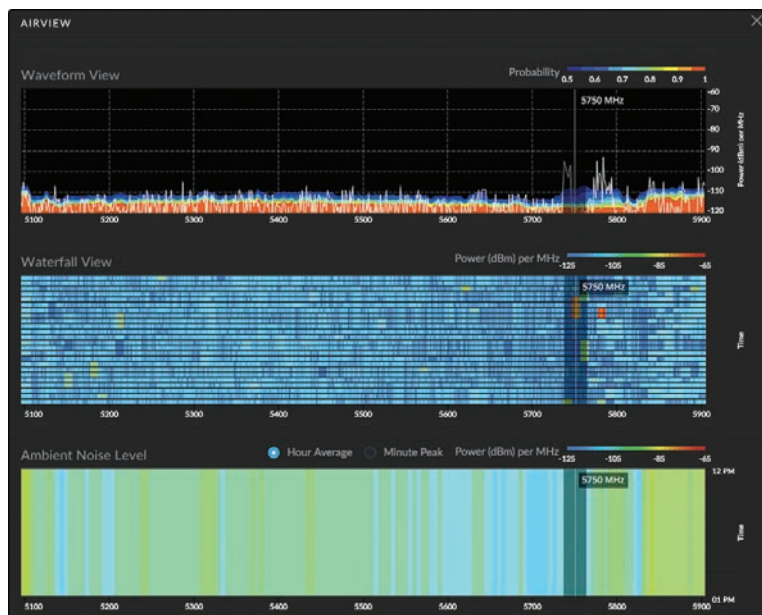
AIRVIEW

Waveform View

Probability 0.5 0.6 0.7 0.8 0.9 1

5750 MHz

-60
-70
-80
-90
-100
-110
-120

Power (dBm) per MHz

5100 5200 5300 5400 5500 5600 5700 5800 5900

Waterfall View

Power (dBm) per MHz -125 -105 -85 -65

5750 MHz

Time

5100 5200 5300 5400 5500 5600 5700 5800 5900

Ambient Noise Level

Hour Average Minute Peak Power (dBm) per MHz -125 -105 -85 -65

5750 MHz

12 PM

Time

01 PM

5100 5200 5300 5400 5500 5600 5700 5800 5900